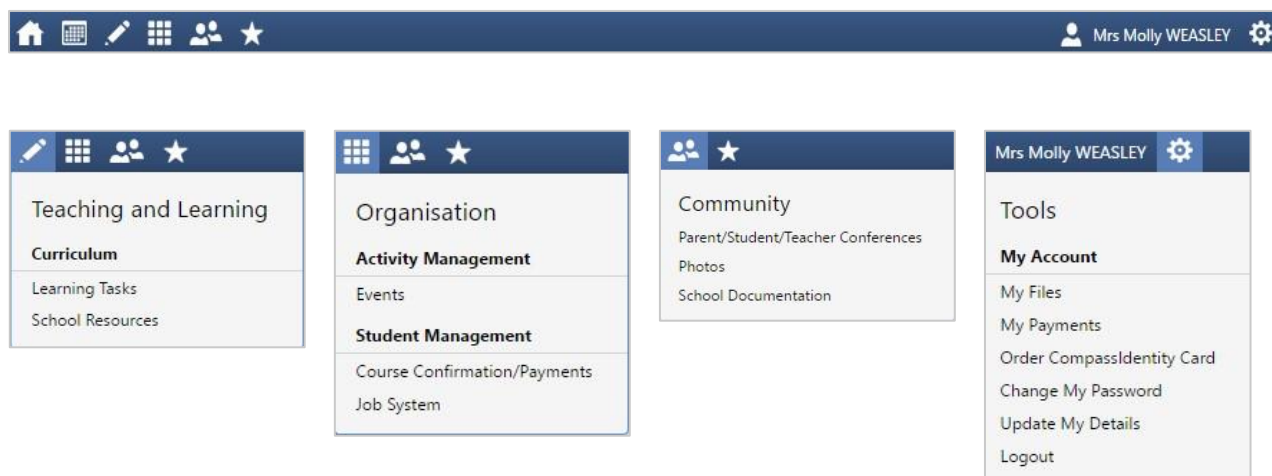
Mrs Molly WEASLEY

Teaching and Learning

Curriculum

Learning Tasks

School Resources

Organisation

Activity Management

Events

Student Management

Course Confirmation/Payments

Job System

Community

Parent/Student/Teacher Conferences

Photos

School Documentation

Mrs Molly WEASLEY

Tools

My Account

My Files

My Payments

Order CompassIdentity Card

Change My Password

Update My Details

Logout